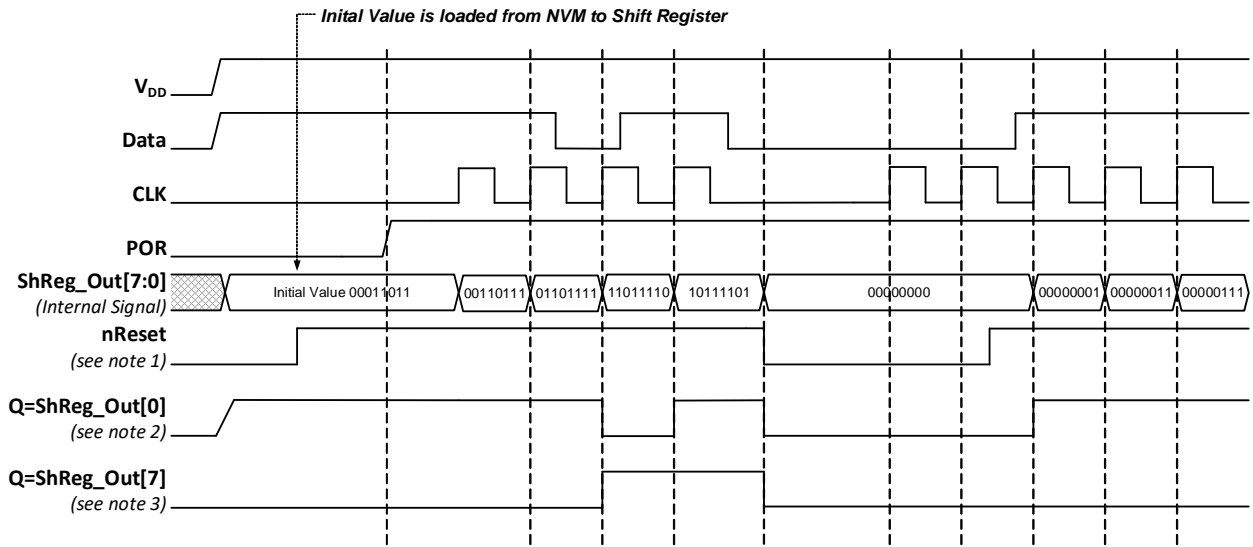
Inital Value is loaded from NVM to Shift Register

$V_{DD}$

Data

CLK

POR

ShReg_Out[7:0]
(Internal Signal)

Initial Value 00011011

00110111

01101111

11011110

10111101

00000000

00000001

00000011

00000111

nReset
(see note 1)

Q=ShReg_Out[0]
(see note 2)

Q=ShReg_Out[7]
(see note 3)